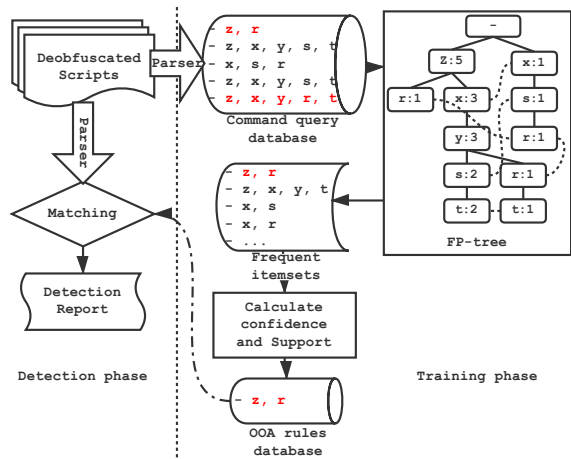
Deobfuscated Scripts

Parser

- z, r
- z, x, y, s, t
- x, s, r
- z, x, y, s, t
- z, x, y, r, t

Command query database

-

Z:5

x:1

r:1

x:3

s:1

y:3

r:1

s:2

r:1

t:2

t:1

FP-tree

Parser

Matching

- z, r
- z, x, y, t
- x, s
- x, r
- ...

Frequent itemsets

Detection Report

Calculate confidence and Support

Detection phase

Training phase

- z, r

OOA rules database